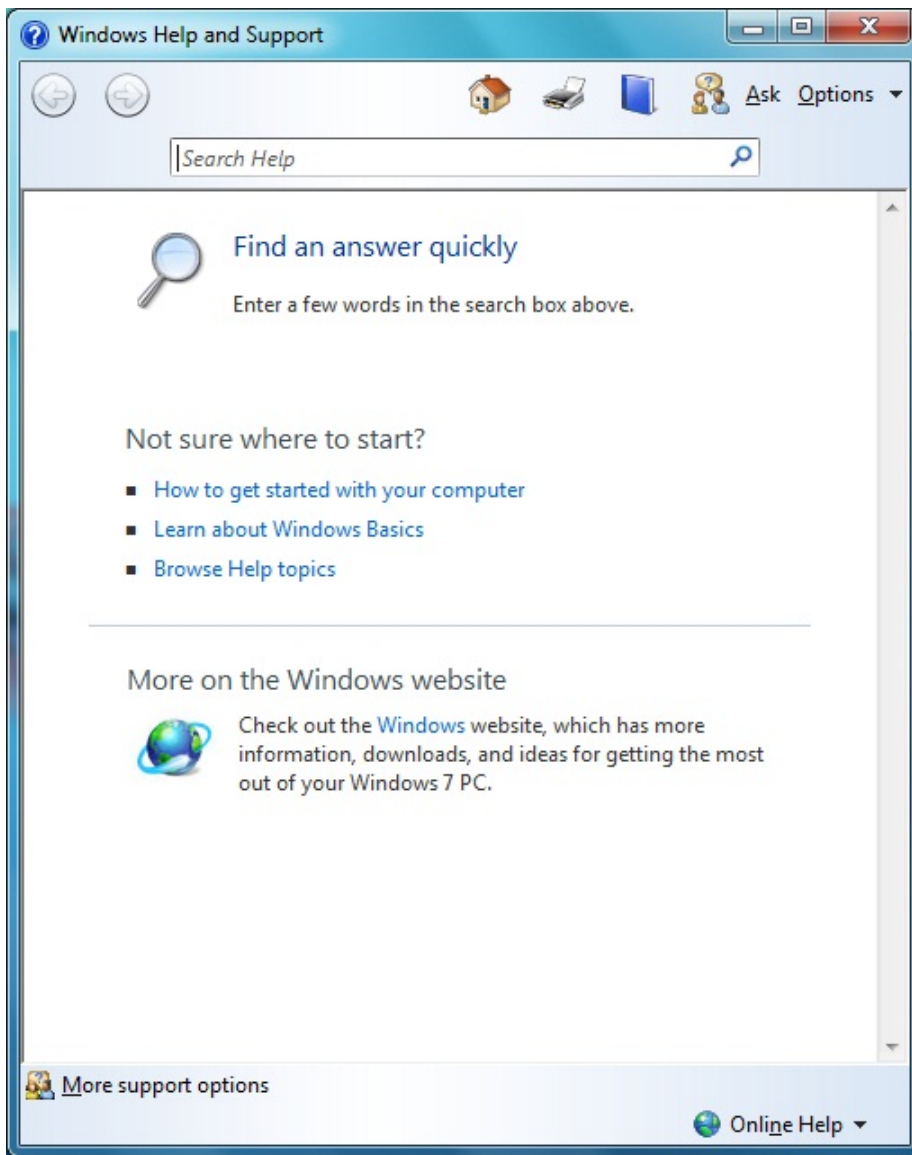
Windows Help and Support

Ask Options

Search Help

Find an answer quickly

Enter a few words in the search box above.

Not sure where to start?

- How to get started with your computer
- Learn about Windows Basics
- Browse Help topics

More on the Windows website

Check out the Windows website, which has more information, downloads, and ideas for getting the most out of your Windows 7 PC.

More support options

Online Help